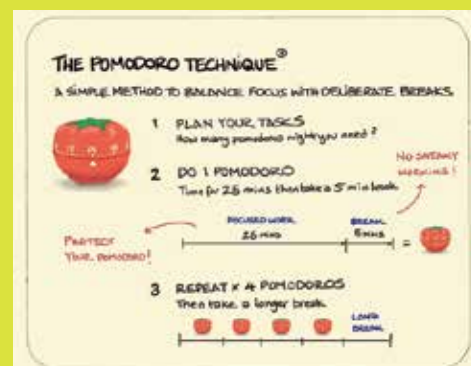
THE POMODORO TECHNIQUE®

A SIMPLE METHOD TO BALANCE FOCUS WITH DELIBERATE BREAKS

1 PLAN YOUR TASKS
How many pomodoros might you need?

2 DO 1 POMODORO
Time for 25 mins then take a 5 min break

NO SNEAKY WORKING!

FOCUSED WORK
25 mins

BREAK
5 mins

=

PROTECT YOUR POMODORO!

3 REPEAT × 4 POMODOROS
Then take a longer break

LONG BREAK